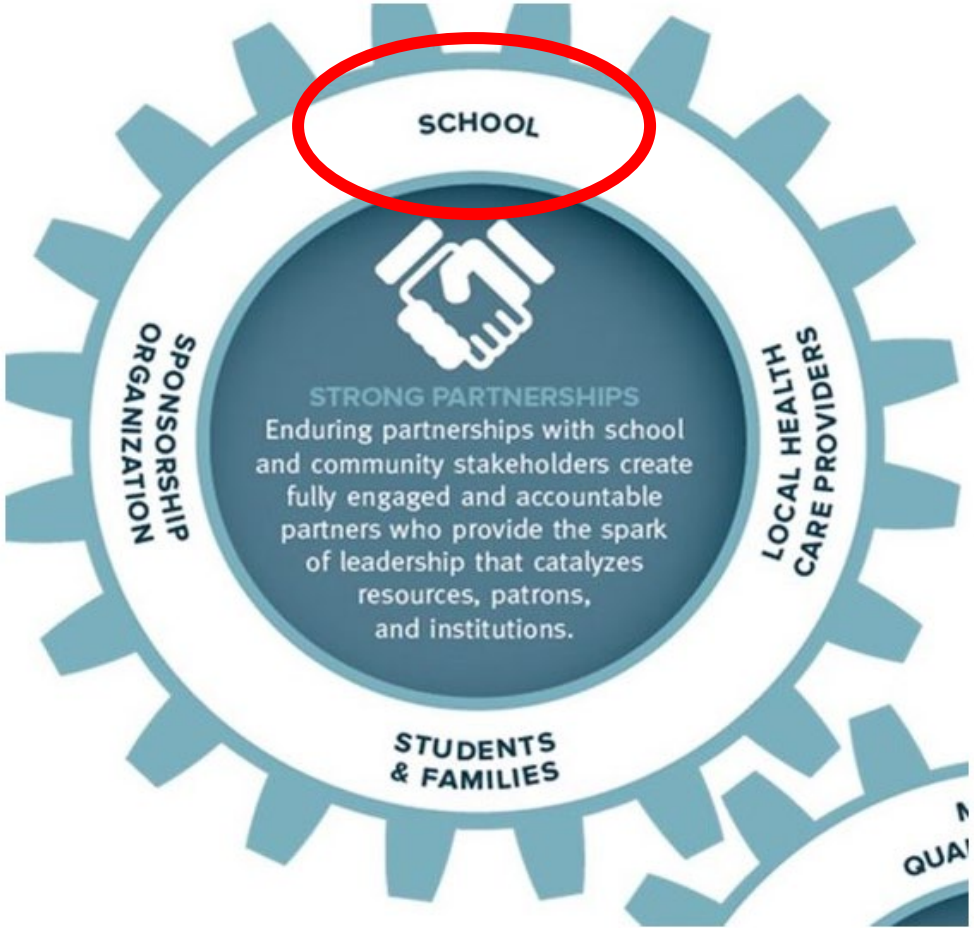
SCHOOL

LOCAL HEALTH CARE PROVIDERS

STUDENTS & FAMILIES

SPONSORSHIP ORGANIZATION

STRONG PARTNERSHIPS

Enduring partnerships with school and community stakeholders create fully engaged and accountable partners who provide the spark of leadership that catalyzes resources, patrons, and institutions.

M
QUA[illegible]